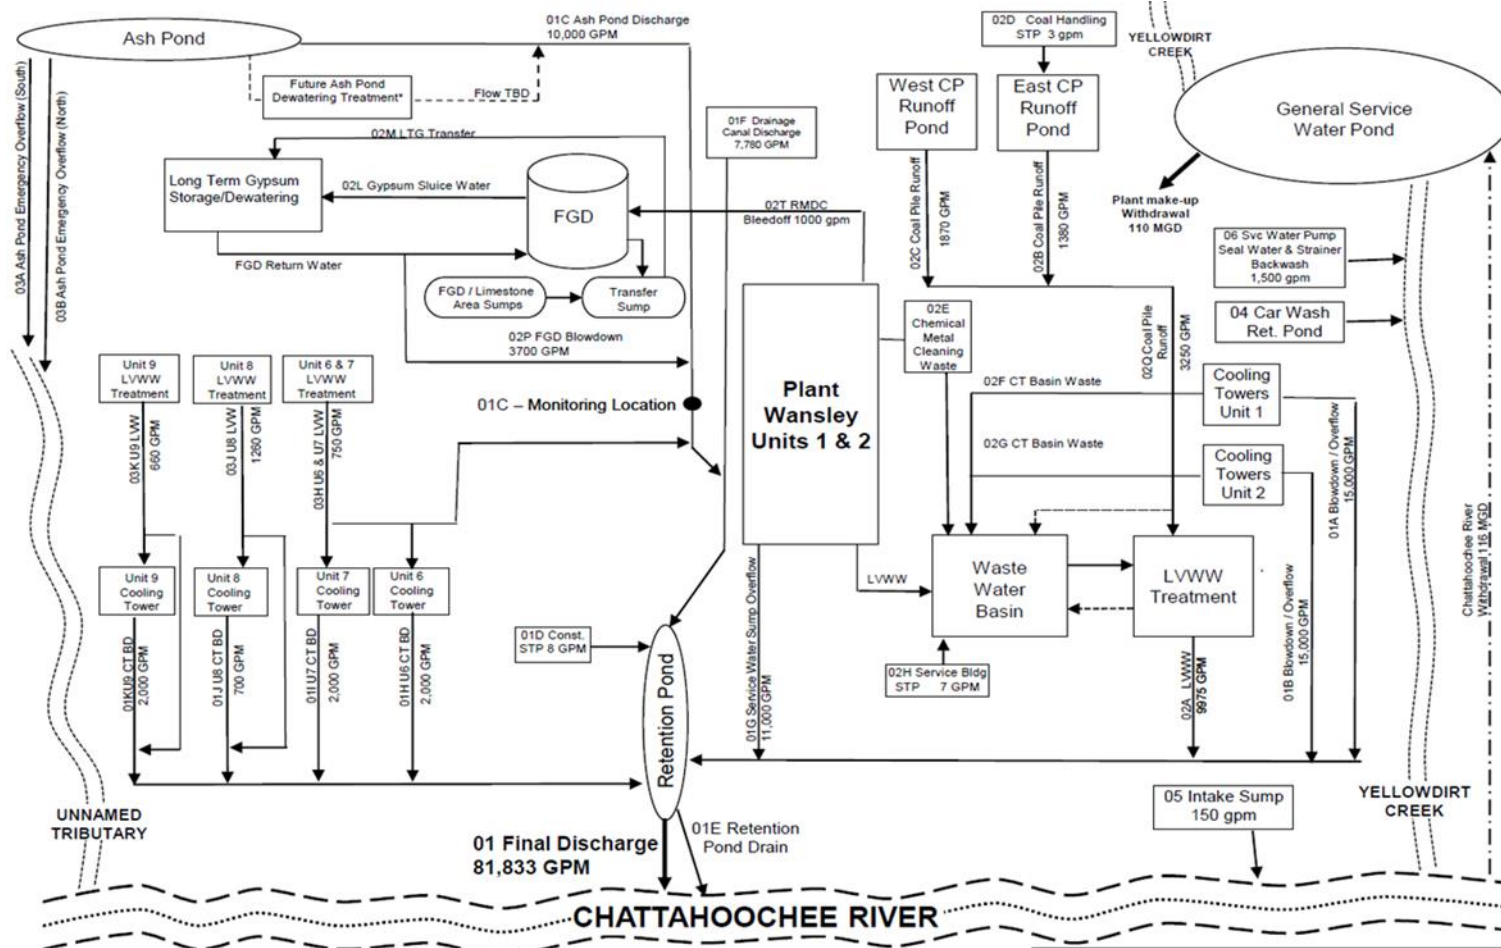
Ash Pond

01C Ash Pond Discharge
10,000 GPM

Future Ash Pond Dewatering Treatment*

Flow TBD

03A Ash Pond Emergency Overflow (South)

03B Ash Pond Emergency Overflow (North)

02M LTG Transfer

Long Term Gypsum Storage/Dewatering

02L Gypsum Sluice Water

FGD

FGD Return Water

FGD / Limestone Area Sumps

Transfer Sump

02P FGD Blowdown
3700 GPM

01F Drainage Canal Discharge
7,780 GPM

02T RMDC
Bleedoff 1000 gpm

02D Coal Handling
STP 3 gpm

YELLOWDIRT CREEK

West CP Runoff Pond

East CP Runoff Pond

General Service Water Pond

Plant make-up Withdrawal
110 MGD

02C Coal Pile Runoff
1870 GPM

02B Coal Pile Runoff
1380 GPM

06 Svc Water Pump Seal Water & Strainer Backwash
1,500 gpm

04 Car Wash Ret. Pond

02E Chemical Metal Cleaning Waste

02Q Coal Pile Runoff
3250 GPM

Unit 9 LVWW Treatment

Unit 8 LVWW Treatment

Unit 6 & 7 LVWW Treatment

01C – Monitoring Location

Plant Wansley Units 1 & 2

02F CT Basin Waste

Cooling Towers Unit 1

02G CT Basin Waste

Cooling Towers Unit 2

01A Blowdown / Overflow
15,000 GPM

03K U9 LVW
660 GPM

03J U8 LVW
1260 GPM

03H U6 & U7 LVW
750 GPM

Unit 9 Cooling Tower

Unit 8 Cooling Tower

Unit 7 Cooling Tower

Unit 6 Cooling Tower

01D Const. STP 8 GPM

Retention Pond

01G Service Water Sump Overflow
11,000 GPM

LVWW

Waste Water Basin

LVWW Treatment

02H Service Bldg
STP 7 GPM

02A LVWW
9975 GPM

01B Blowdown / Overflow
15,000 GPM

Chattahoochee River Withdrawal 116 MGD

01K U9 CT BD
2,000 GPM

01J U8 CT BD
700 GPM

01I U7 CT BD
2,000 GPM

01H U6 CT BD
2,000 GPM

UNNAMED TRIBUTARY

01 Final Discharge
81,833 GPM

01E Retention Pond Drain

05 Intake Sump
150 gpm

YELLOWDIRT CREEK

CHATTAHOOCHEE RIVER